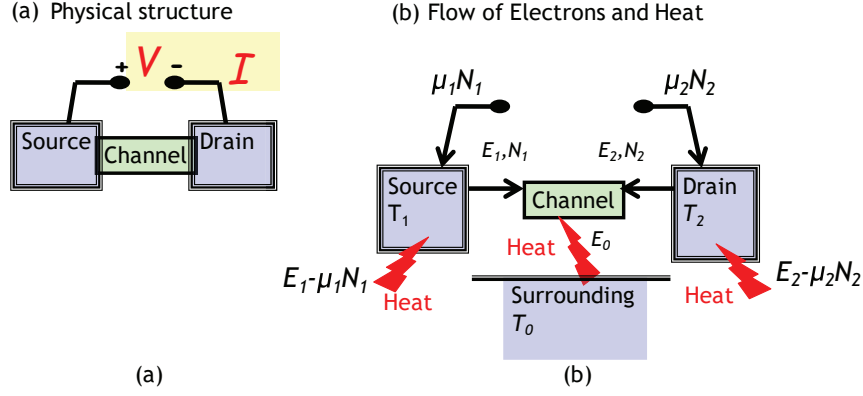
(a) Physical structure

(b) Flow of Electrons and Heat

+ V - I

Source

Channel

Drain

$\mu_1 N_1$

$\mu_2 N_2$

$E_1, N_1$

$E_2, N_2$

Source $T_1$

Channel

Drain $T_2$

Heat

$E_0$

$E_1$-$\mu_1 N_1$

Heat

Surrounding $T_0$

Heat

$E_2$-$\mu_2 N_2$

(a)

(b)